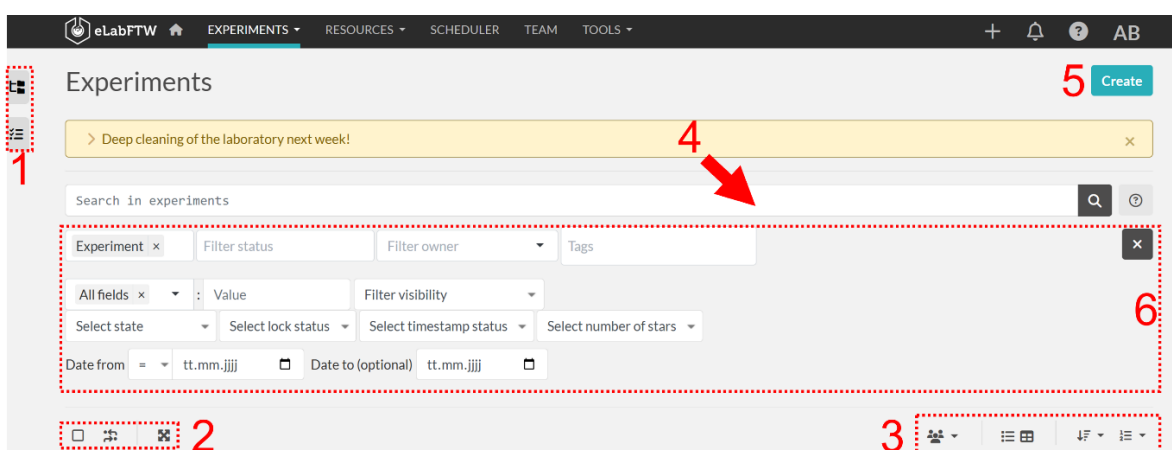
eLabFTW EXPERIMENTS RESOURCES SCHEDULER TEAM TOOLS

AB

1

Experiments

5 Create

Deep cleaning of the laboratory next week!

×

4

Search in experiments

Experiment × Filter status Filter owner Tags

×

All fields × : Value Filter visibility

6

Select state Select lock status Select timestamp status Select number of stars

Date from = tt.mm.jjjj Date to (optional) tt.mm.jjjj

2

3